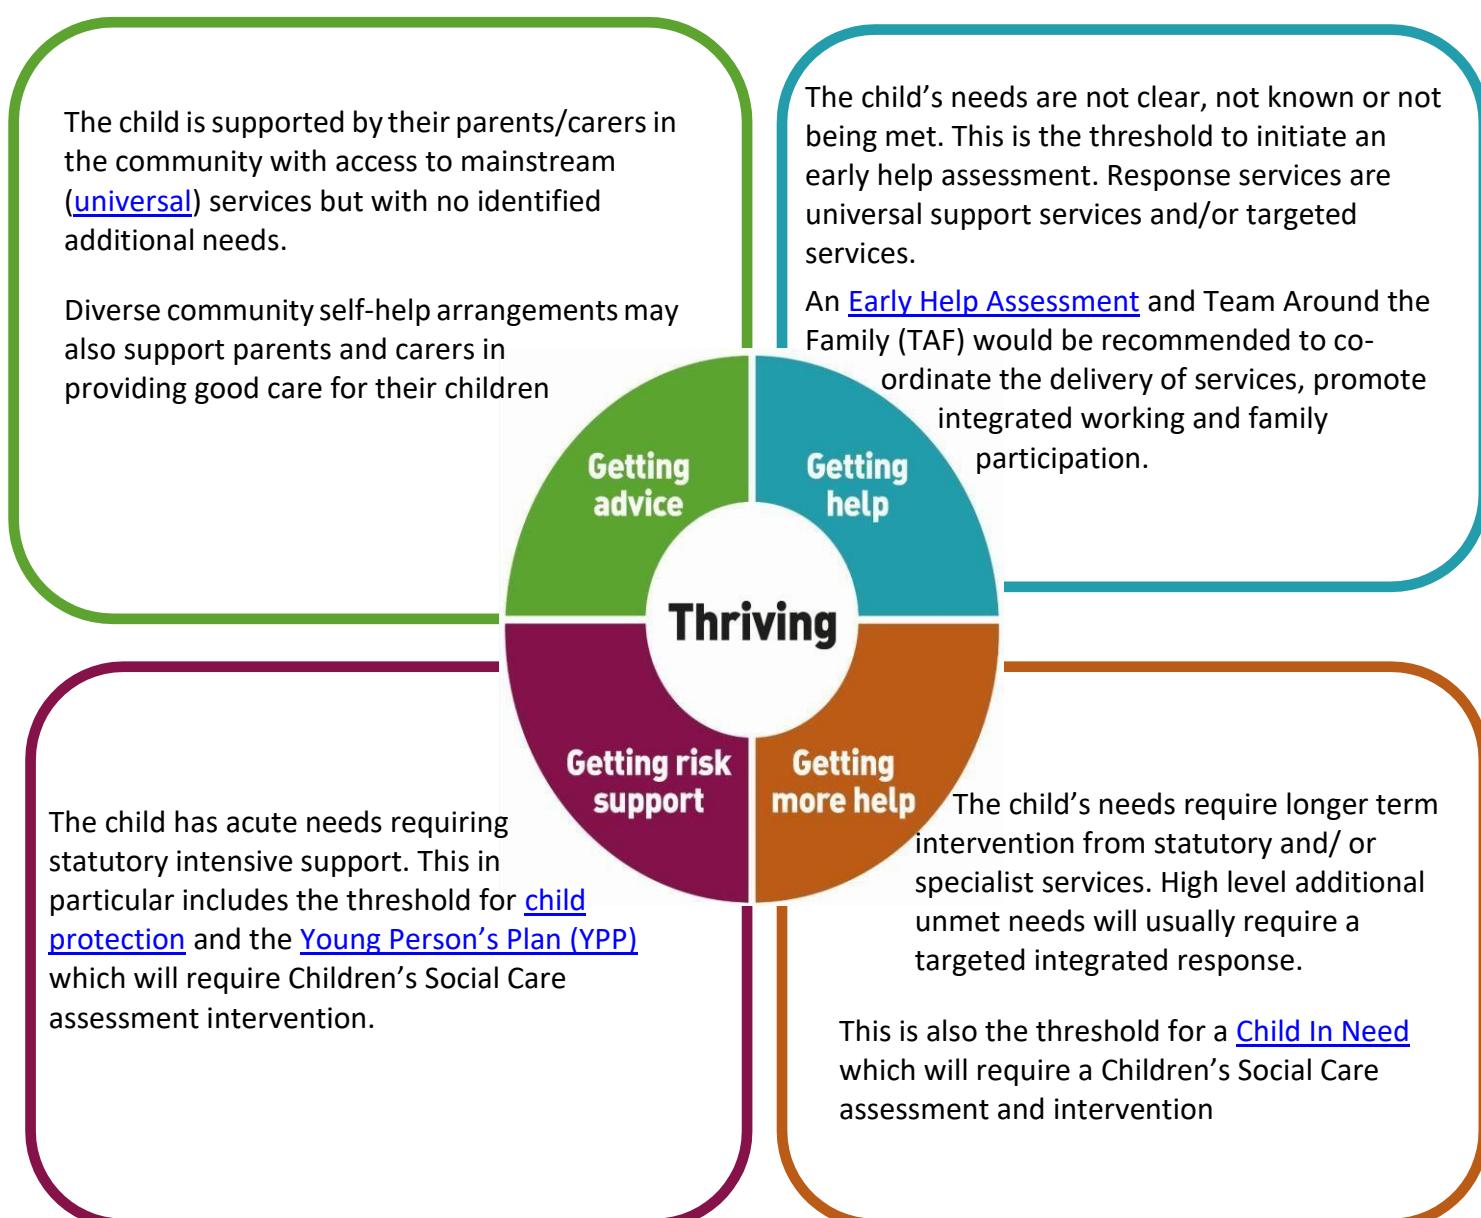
The child is supported by their parents/carers in the community with access to mainstream (universal) services but with no identified additional needs.

Diverse community self-help arrangements may also support parents and carers in providing good care for their children

The child's needs are not clear, not known or not being met. This is the threshold to initiate an early help assessment. Response services are universal support services and/or targeted services.

An Early Help Assessment and Team Around the Family (TAF) would be recommended to co-ordinate the delivery of services, promote integrated working and family participation.

Getting advice

Getting help

Thriving

Getting risk support

Getting more help

The child has acute needs requiring statutory intensive support. This in particular includes the threshold for child protection and the Young Person's Plan (YPP) which will require Children's Social Care assessment intervention.

The child's needs require longer term intervention from statutory and/ or specialist services. High level additional unmet needs will usually require a targeted integrated response.

This is also the threshold for a Child In Need which will require a Children's Social Care assessment and intervention